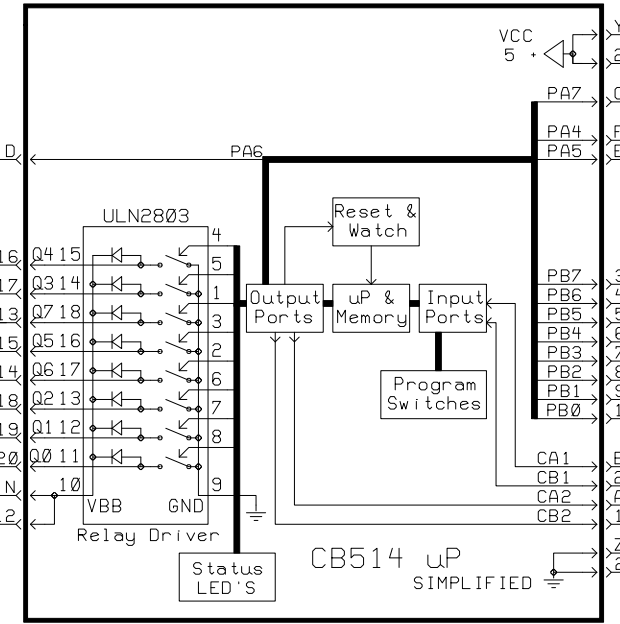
VCC
5 +

Y
2
PA7
PA4
PA5
PA6
D
ULN2803
Reset &
Watch
16 Q4 15
17 Q3 14
13 Q7 18
15 Q5 16
14 Q6 17
18 Q2 13
19 Q1 12
20 Q0 11
N
2
4
5
1
3
2
6
7
8
10
9
VBB
GND
Relay Driver
Output
Ports
uP &
Memory
Input
Ports
Program
Switches
PB7
PB6
PB5
PB4
PB3
PB2
PB1
PB0
CA1
CB1
CA2
CB2
Status
LED'S
CB514 uP
SIMPLIFIED